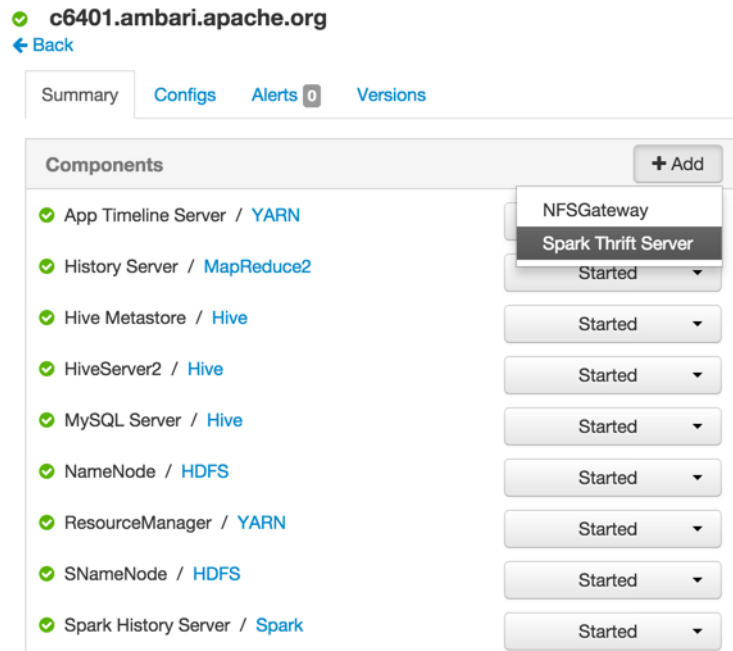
c6401.ambari.apache.org
Back

Summary Configs Alerts 0 Versions

Components
+ Add

NFSGateway
Spark Thrift Server

App Timeline Server / YARN
History Server / MapReduce2 Started
Hive Metastore / Hive Started
HiveServer2 / Hive Started
MySQL Server / Hive Started
NameNode / HDFS Started
ResourceManager / YARN Started
SNameNode / HDFS Started
Spark History Server / Spark Started